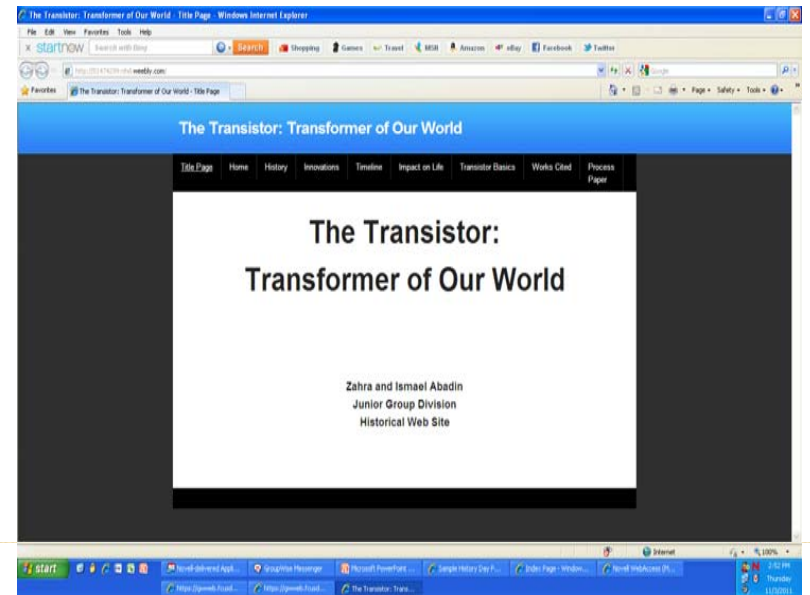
The Transistor: Transformer of Our World - Title Page - Windows Internet Explorer

File Edit View Favorites Tools Help

x startnow Search with Bing Search Shopping Games Travel MSN Amazon eBay Facebook Twitter

http://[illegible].weebly.com/

Favorites The Transistor: Transformer of Our World - Title Page

Page Safety Tools

The Transistor: Transformer of Our World

Title Page Home History Innovations Timeline Impact on Life Transistor Basics Works Cited Process Paper

The Transistor:
Transformer of Our World

Zahra and Ismael Abadin
Junior Group Division
Historical Web Site

Internet 100%

start Novell-delivered Appl... GroupWise Messenger Microsoft PowerPoint ... Sample History Day P... Index Page - Window... Novell WebAccess (P... https://gwweb.fcusd... https://gwweb.fcusd... The Transistor: Trans...

2:52 PM Thursday 11/3/2011